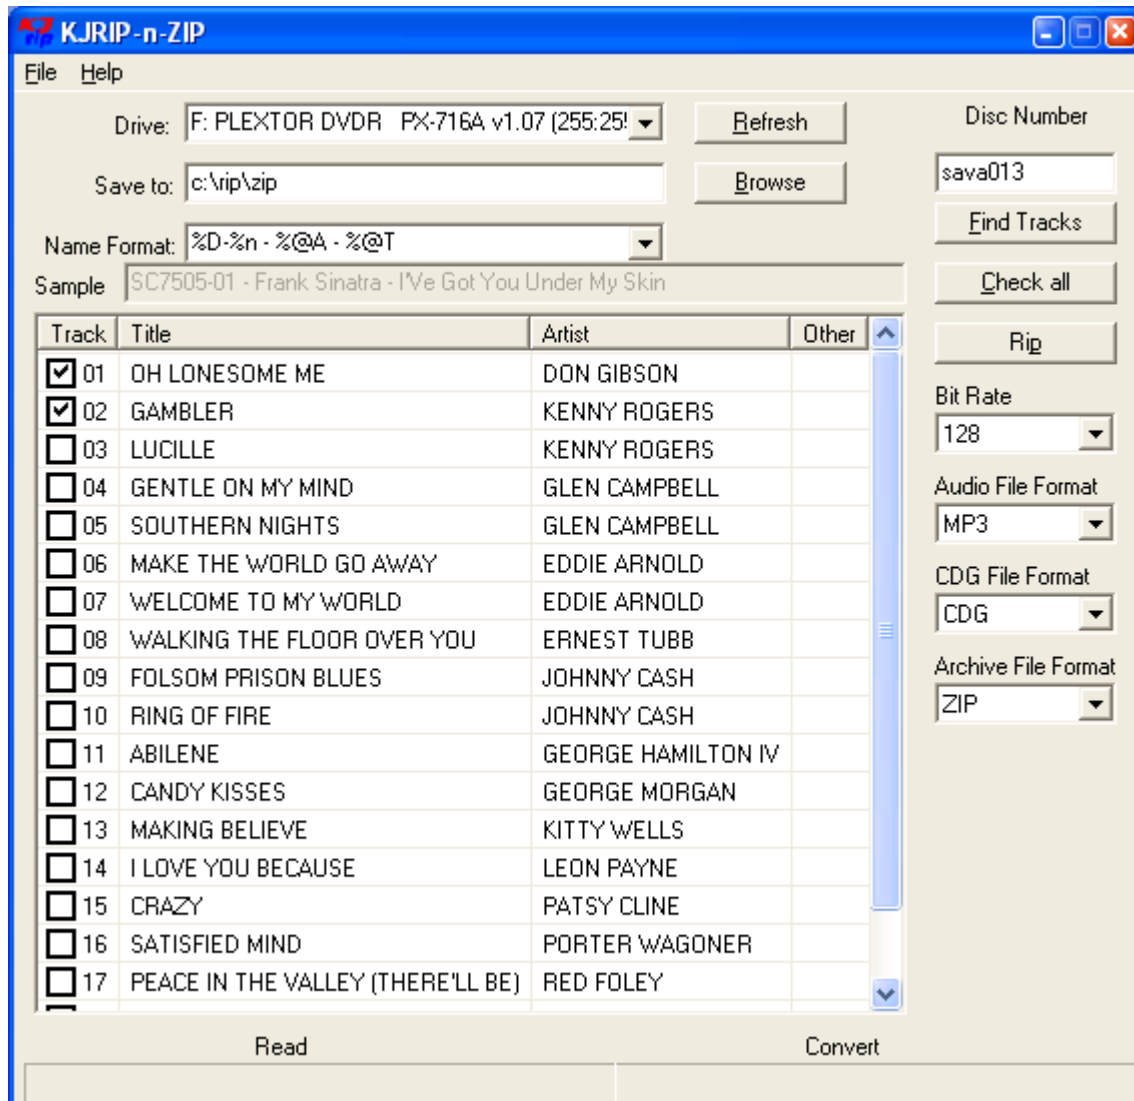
KJRIP-n-ZIP

File Help

Drive: F: PLEXTOR DVDR PX-716A v1.07 (255:25!

Refresh

Disc Number

Save to: c:\rip\zip

Browse

sava013

Find Tracks

Name Format: %D-%n - %@A - %@T

Sample SC7505-01 - Frank Sinatra - I'Ve Got You Under My Skin

Check all

| Track | Title | Artist | Other |
|---|---|---|---|
| 01 | OH LONESOME ME | DON GIBSON | |
| 02 | GAMBLER | KENNY ROGERS | |
| 03 | LUCILLE | KENNY ROGERS | |
| 04 | GENTLE ON MY MIND | GLEN CAMPBELL | |
| 05 | SOUTHERN NIGHTS | GLEN CAMPBELL | |
| 06 | MAKE THE WORLD GO AWAY | EDDIE ARNOLD | |
| 07 | WELCOME TO MY WORLD | EDDIE ARNOLD | |
| 08 | WALKING THE FLOOR OVER YOU | ERNEST TUBB | |
| 09 | FOLSOM PRISON BLUES | JOHNNY CASH | |
| 10 | RING OF FIRE | JOHNNY CASH | |
| 11 | ABILENE | GEORGE HAMILTON IV | |
| 12 | CANDY KISSES | GEORGE MORGAN | |
| 13 | MAKING BELIEVE | KITTY WELLS | |
| 14 | I LOVE YOU BECAUSE | LEON PAYNE | |
| 15 | CRAZY | PATSY CLINE | |
| 16 | SATISFIED MIND | PORTER WAGONER | |
| 17 | PEACE IN THE VALLEY (THERE'LL BE) | RED FOLEY | |

Rip

Bit Rate
128

Audio File Format
MP3

CDG File Format
CDG

Archive File Format
ZIP

Read

Convert